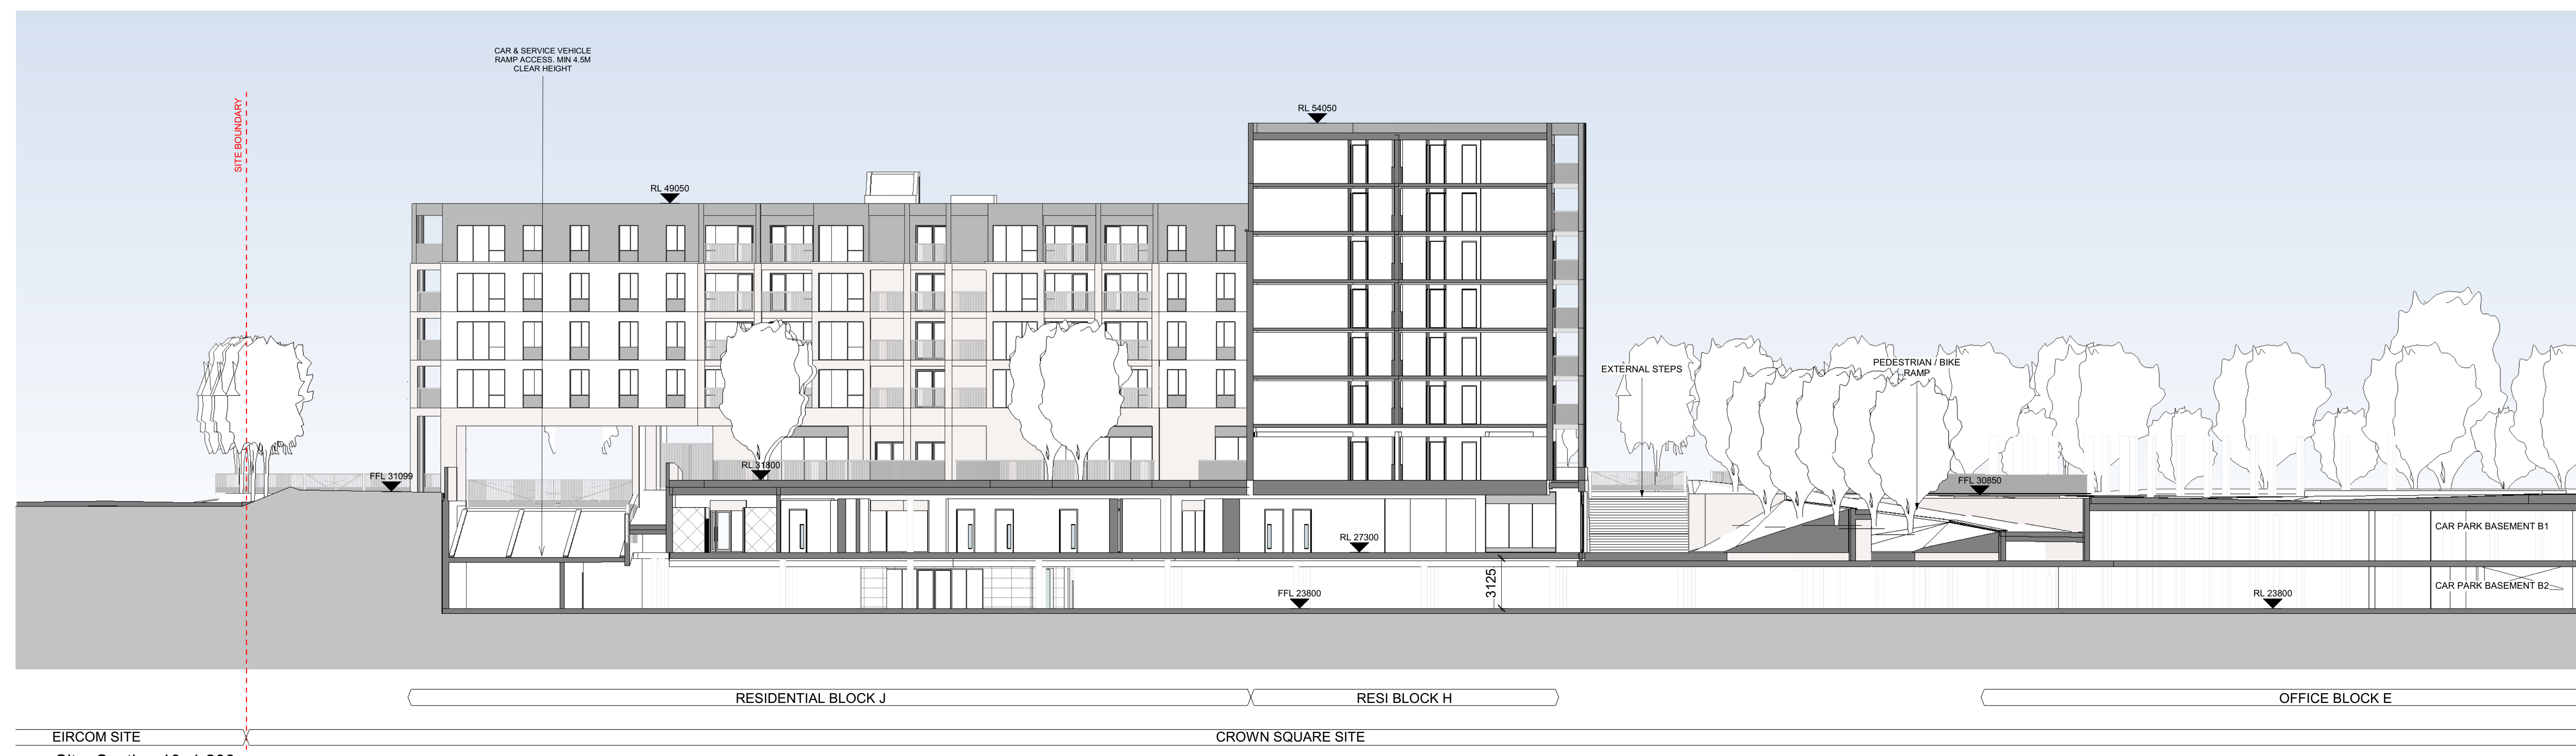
CAR & SERVICE VEHICLE RAMP ACCESS. MIN 4.5M CLEAR HEIGHT

SITE BOUNDARY

RL 54050

RL 49050

EXTERNAL STEPS

PEDESTRIAN / BIKE RAMP

FFL 31099

RL 31800

FFL 30850

CAR PARK BASEMENT B1

RL 27300

3125

CAR PARK BASEMENT B2

FFL 23800

RL 23800

RESIDENTIAL BLOCK J

RESI BLOCK H

OFFICE BLOCK E

EIRCOM SITE

CROWN SQUARE SITE

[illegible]